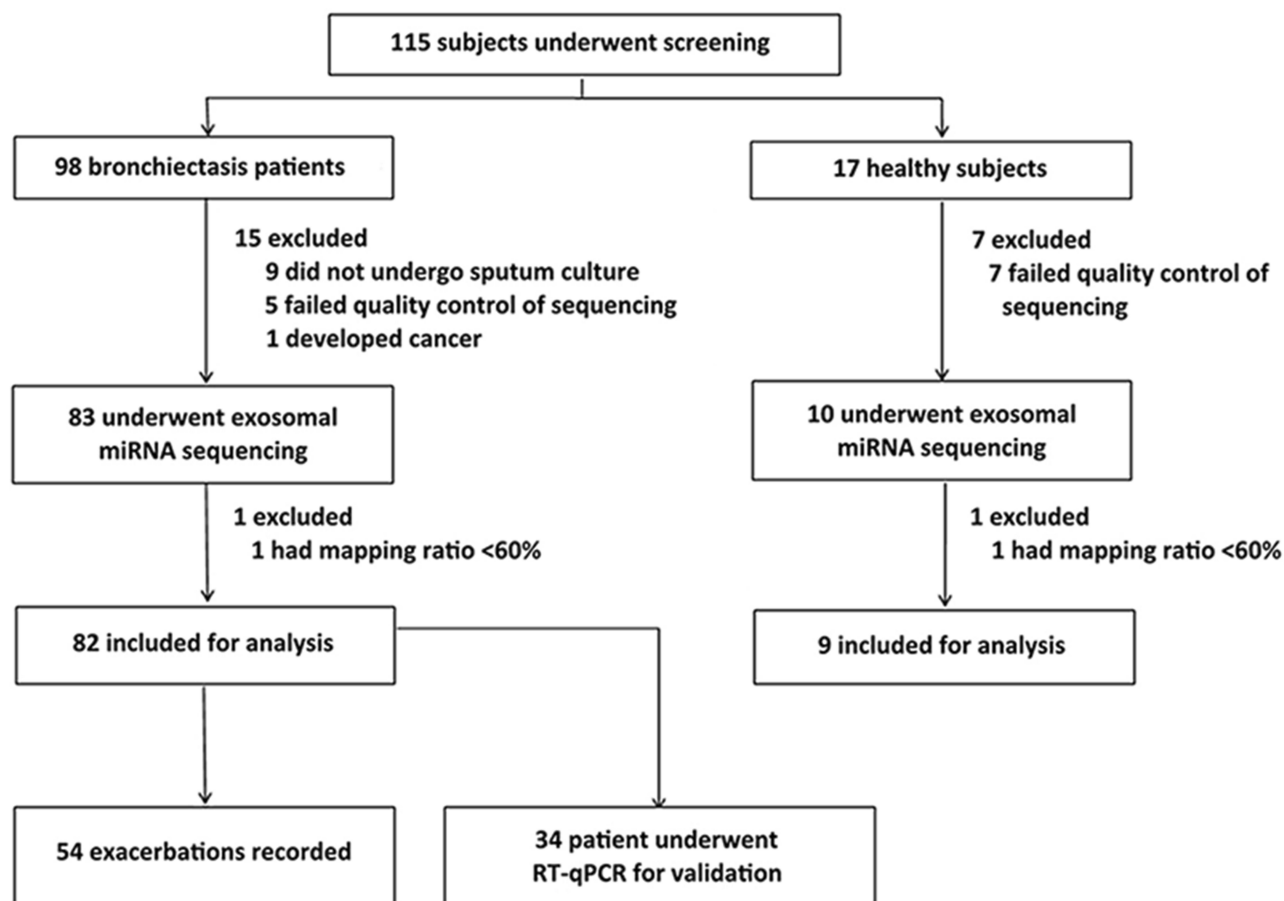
115 subjects underwent screening

98 bronchiectasis patients

15 excluded
9 did not undergo sputum culture
5 failed quality control of sequencing
1 developed cancer

83 underwent exosomal miRNA sequencing

1 excluded
1 had mapping ratio <60%

82 included for analysis

54 exacerbations recorded

34 patient underwent RT-qPCR for validation

17 healthy subjects

7 excluded
7 failed quality control of sequencing

10 underwent exosomal miRNA sequencing

1 excluded
1 had mapping ratio <60%

9 included for analysis